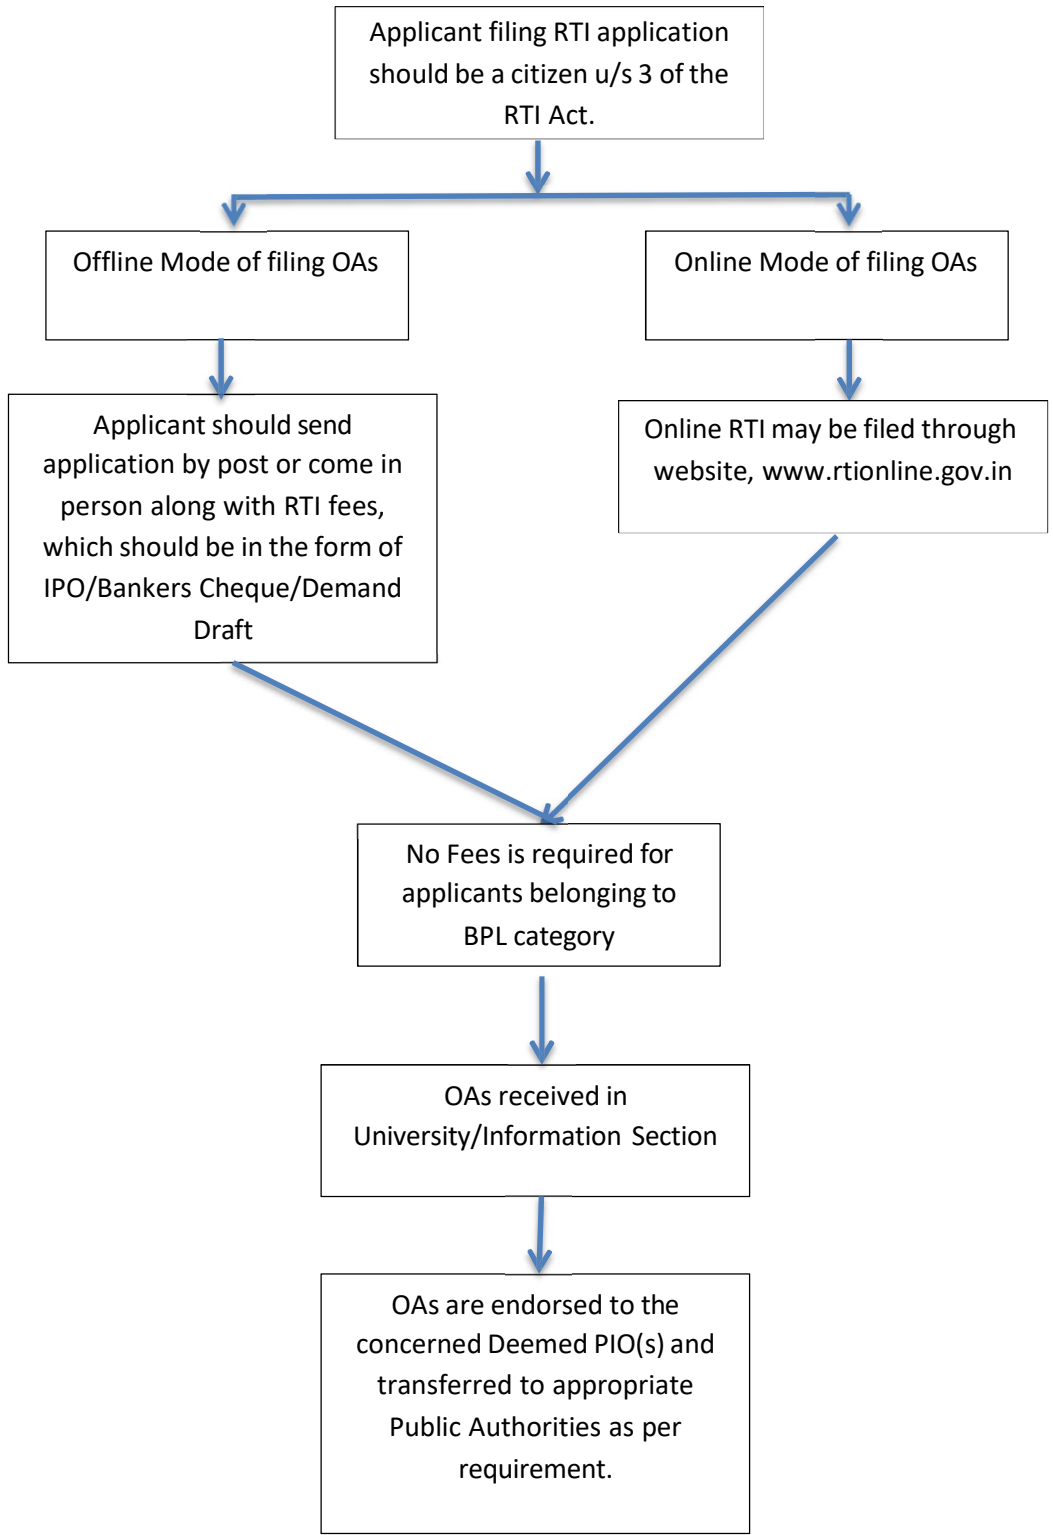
Applicant filing RTI application should be a citizen u/s 3 of the RTI Act.

Offline Mode of filing OAs

Online Mode of filing OAs

Applicant should send application by post or come in person along with RTI fees, which should be in the form of IPO/Bankers Cheque/Demand Draft

Online RTI may be filed through website, www.rtionline.gov.in

No Fees is required for applicants belonging to BPL category

OAs received in University/Information Section

OAs are endorsed to the concerned Deemed PIO(s) and transferred to appropriate Public Authorities as per requirement.